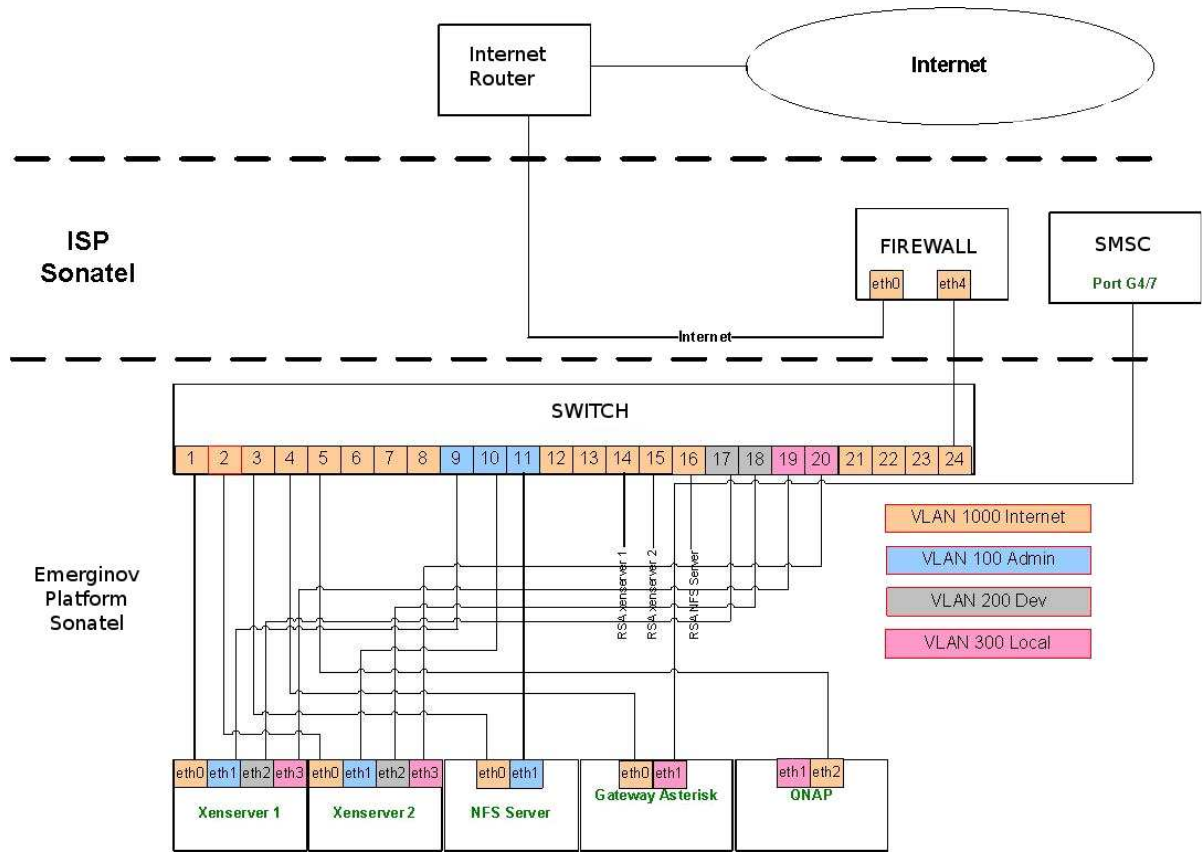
Internet Router

Internet

ISP
Sonatel

FIREWALL
eth0 eth4

SMSC
Port G4/7

Internet

SWITCH

1 2 3 4 5 6 7 8 9 10 11 12 13 14 15 16 17 18 19 20 21 22 23 24

RSA xenserver 1
RSA xenserver 2
RSA NFS Server

VLAN 1000 Internet
VLAN 100 Admin
VLAN 200 Dev
VLAN 300 Local

Emerginov
Platform
Sonatel

eth0 eth1 eth2 eth3
Xenserver 1

eth0 eth1 eth2 eth3
Xenserver 2

eth0 eth1
NFS Server

eth0 eth1
Gateway Asterisk

eth1 eth2
QNAP